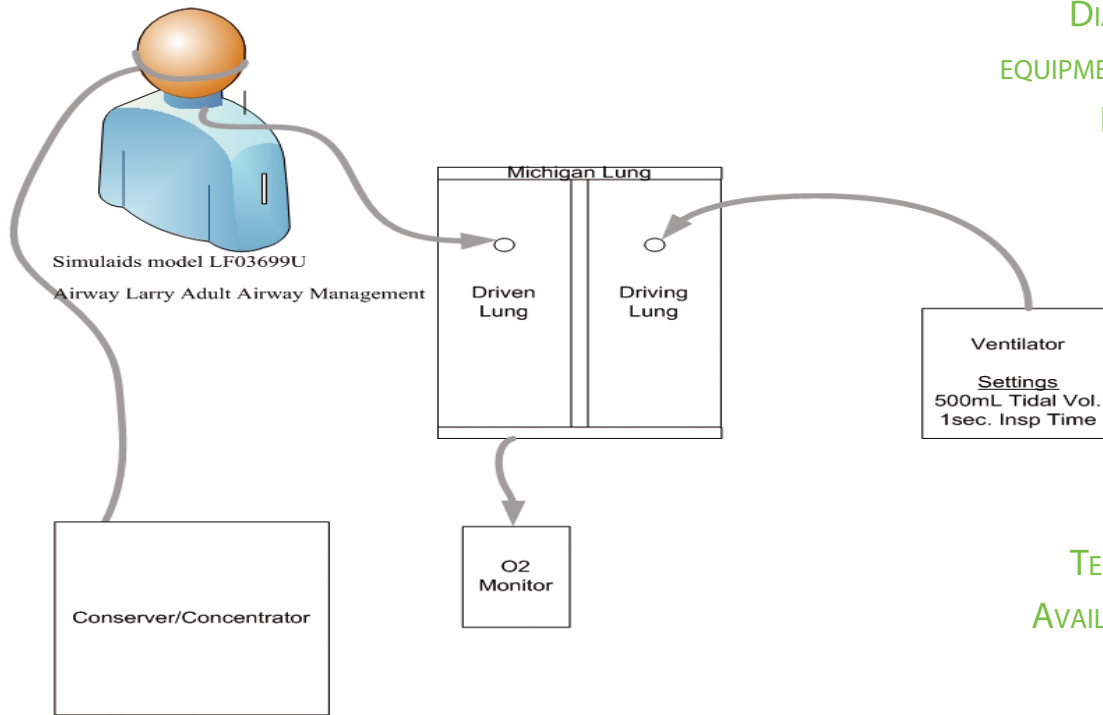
DIA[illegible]

EQUIPME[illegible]

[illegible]

Simulaids model LF03699U

Airway Larry Adult Airway Management

Michigan Lung

Driven Lung

Driving Lung

Ventilator

Settings
500mL Tidal Vol.
1sec. Insp Time

O2 Monitor

Conserver/Concentrator

TE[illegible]

AVAIL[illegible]